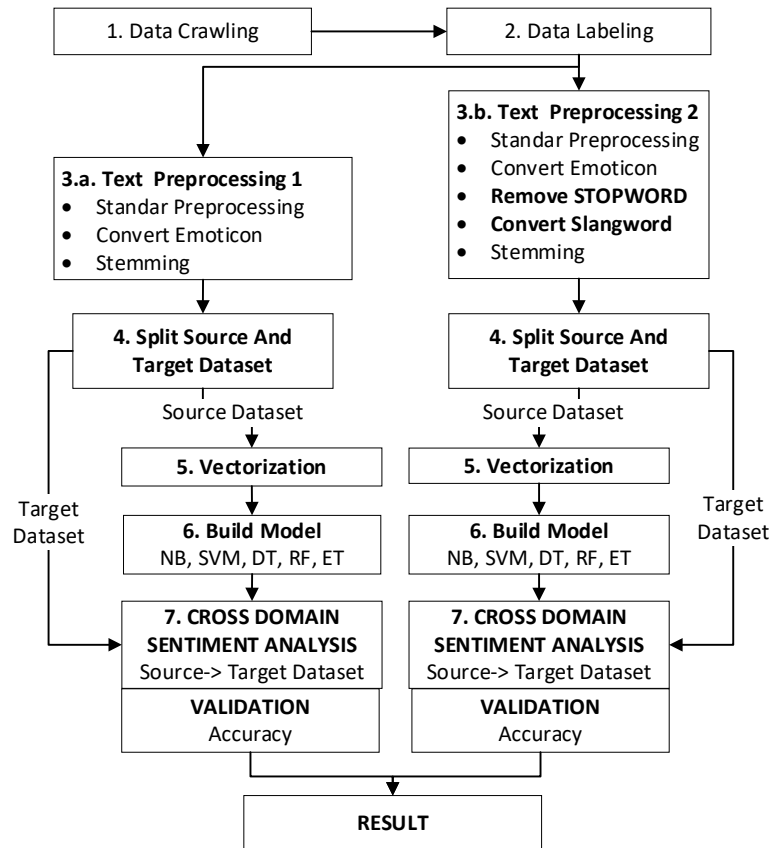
1. Data Crawling

2. Data Labeling

3.b. Text Preprocessing 2
- Standar Preprocessing
- Convert Emoticon
- **Remove STOPWORD**
- **Convert Slangword**
- Stemming

3.a. Text Preprocessing 1
- Standar Preprocessing
- Convert Emoticon
- Stemming

4. Split Source And Target Dataset

Source Dataset

5. Vectorization

6. Build Model
NB, SVM, DT, RF, ET

Target Dataset

7. CROSS DOMAIN SENTIMENT ANALYSIS
Source-> Target Dataset

VALIDATION
Accuracy

4. Split Source And Target Dataset

Source Dataset

5. Vectorization

6. Build Model
NB, SVM, DT, RF, ET

Target Dataset

7. CROSS DOMAIN SENTIMENT ANALYSIS
Source-> Target Dataset

VALIDATION
Accuracy

RESULT